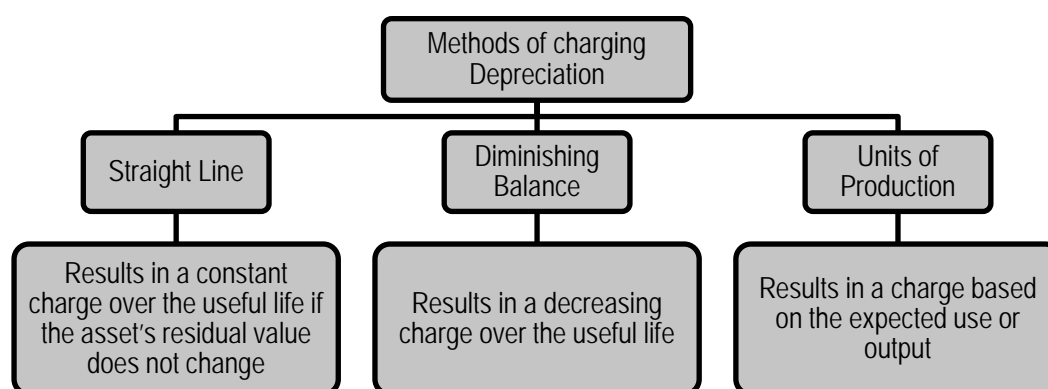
Methods of charging Depreciation

Straight Line

Diminishing Balance

Units of Production

Results in a constant charge over the useful life if the asset's residual value does not change

Results in a decreasing charge over the useful life

Results in a charge based on the expected use or output